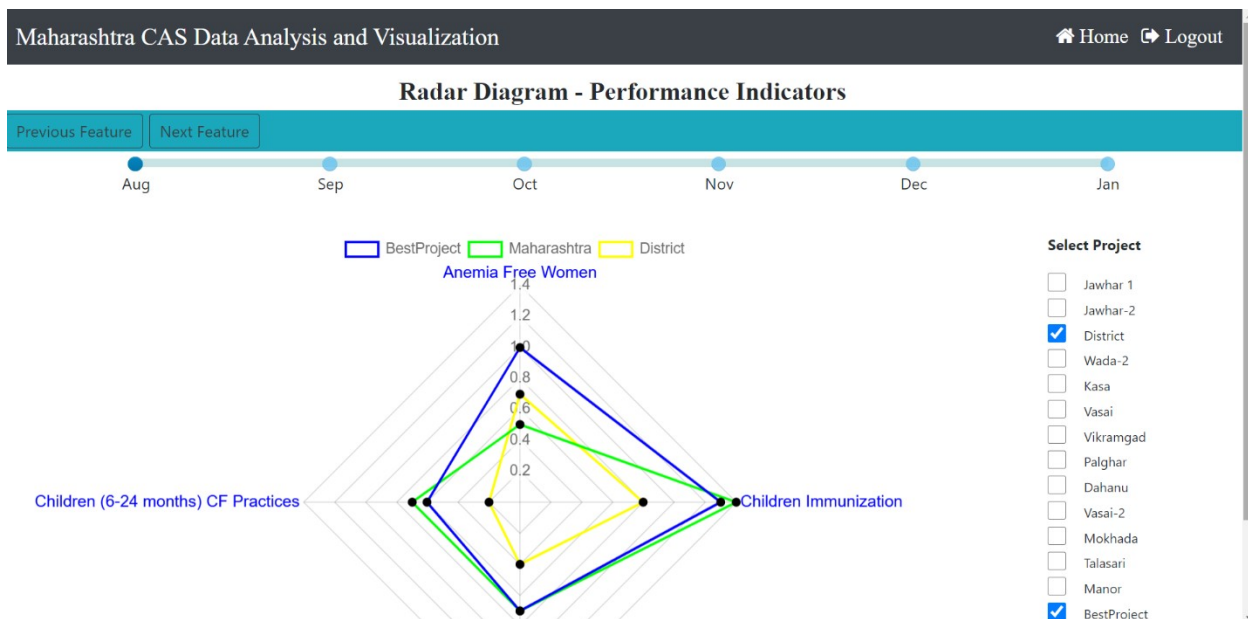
Maharashtra CAS Data Analysis and Visualization

Home Logout

Radar Diagram - Performance Indicators

Previous Feature Next Feature

Aug Sep Oct Nov Dec Jan

BestProject Maharashtra District

Anemia Free Women

1.4
1.2
1.0
0.8
0.6
0.4
0.2

Children (6-24 months) CF Practices

Children Immunization

Select Project

Jawhar 1
Jawhar-2
District
Wada-2
Kasa
Vasai
Vikramgad
Palghar
Dahanu
Vasai-2
Mokhada
Talasari
Manor
BestProject